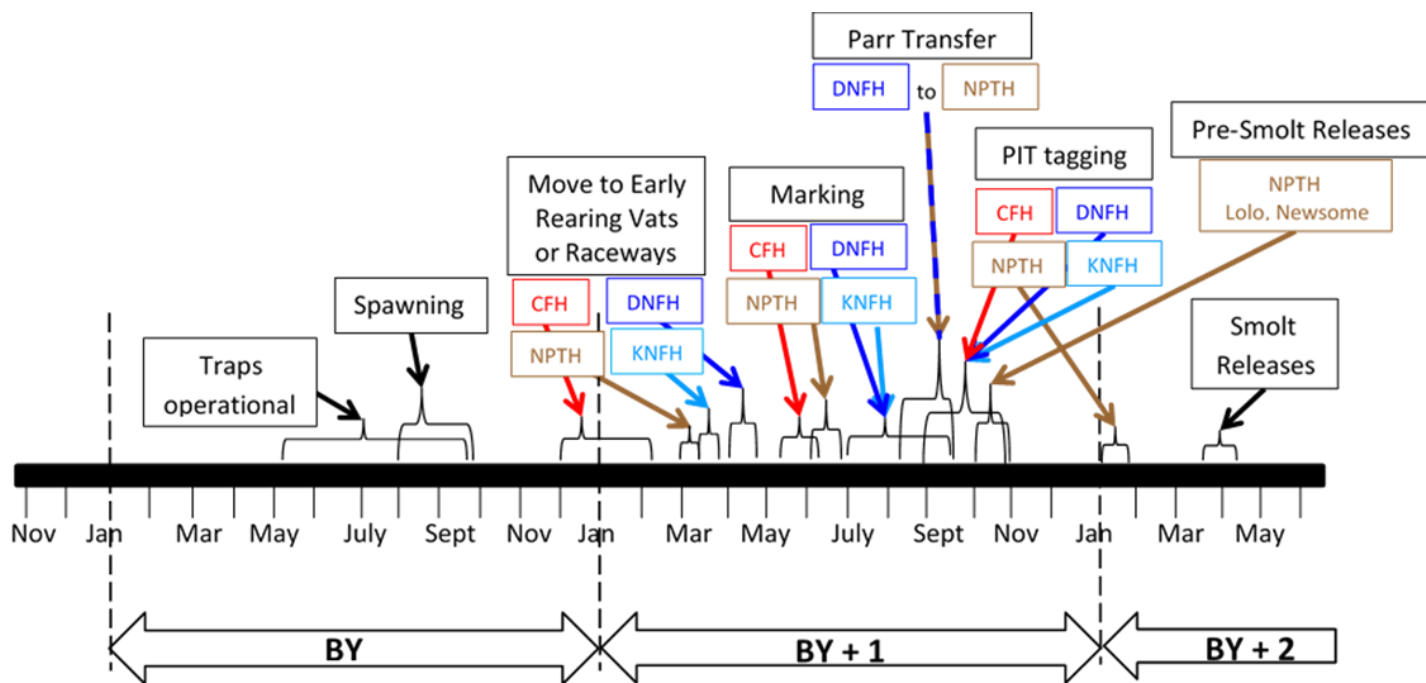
Parr Transfer

DNFH to NPTH

Pre-Smolt Releases

NPTH
Lolo, Newsome

PIT tagging

CFH DNFH

NPTH KNFH

Marking

CFH DNFH

NPTH KNFH

Move to Early Rearing Vats or Raceways

CFH

NPTH

DNFH

KNFH

Spawning

Traps operational

Smolt Releases

Nov Jan Mar May July Sept Nov Jan Mar May July Sept Nov Jan Mar May

BY

BY + 1

BY + 2